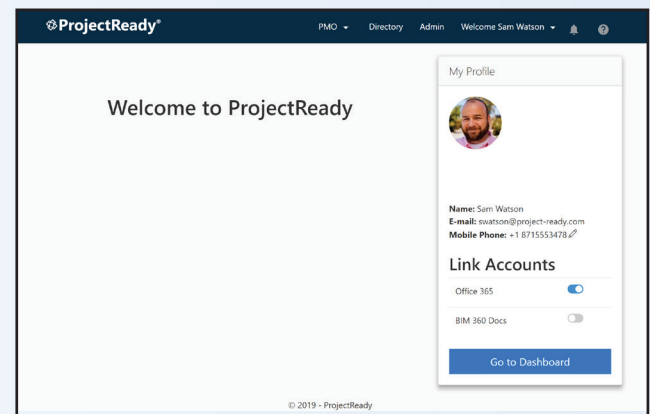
ProjectReady®

PMO Directory Admin Welcome Sam Watson

Welcome to ProjectReady

My Profile

Name: Sam Watson
E-mail: swatson@project-ready.com
Mobile Phone: +1 8715553478

Link Accounts

Office 365

BIM 360 Docs

Go to Dashboard

© 2019 - ProjectReady